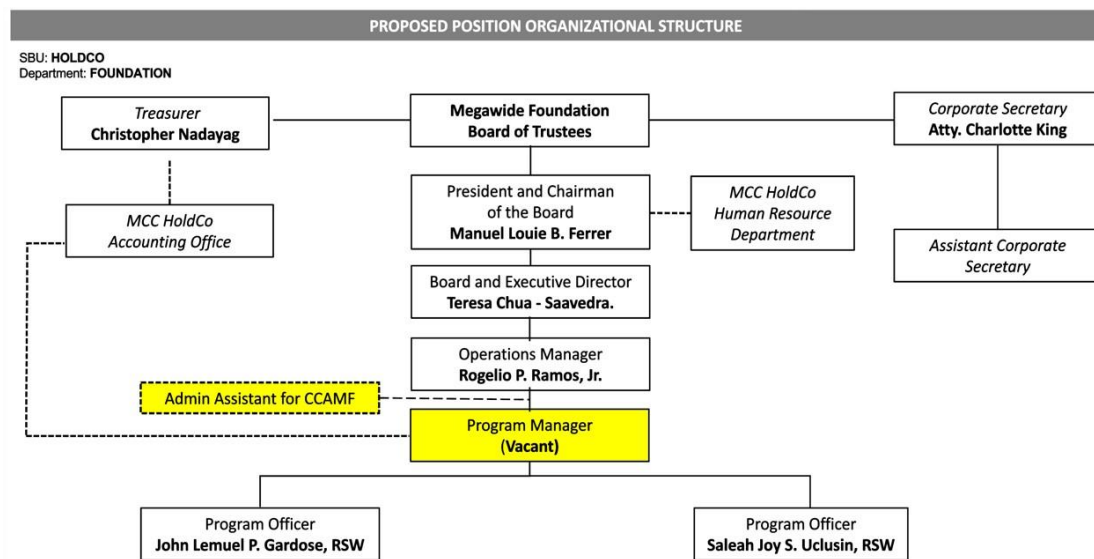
PROPOSED POSITION ORGANIZATIONAL STRUCTURE

SBU: HOLDCO
Department: FOUNDATION

Treasurer
Christopher Nadayag

Megawide Foundation
Board of Trustees

Corporate Secretary
Atty. Charlotte King

MCC HoldCo
Accounting Office

President and Chairman of the Board
Manuel Louie B. Ferrer

MCC HoldCo
Human Resource Department

Assistant Corporate Secretary

Board and Executive Director
Teresa Chua - Saavedra.

Operations Manager
Rogelio P. Ramos, Jr.

Admin Assistant for CCAMF

Program Manager
(Vacant)

Program Officer
John Lemuel P. Gardose, RSW

Program Officer
Saleah Joy S. Uclusin, RSW